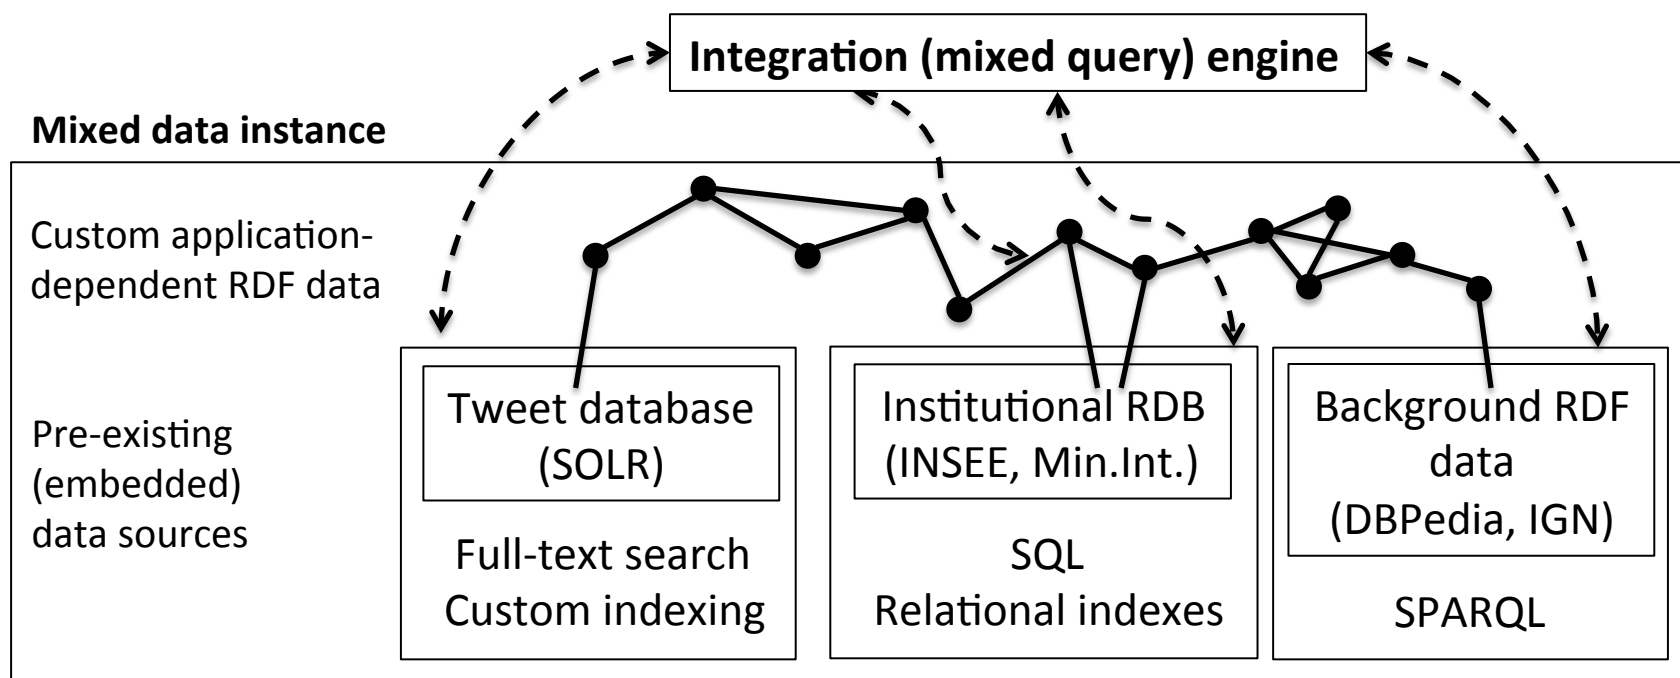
Integration (mixed query) engine

Mixed data instance

Custom application-dependent RDF data

Pre-existing (embedded) data sources

Tweet database (SOLR)

Full-text search
Custom indexing

Institutional RDB (INSEE, Min.Int.)

SQL
Relational indexes

Background RDF data (DBPedia, IGN)

SPARQL